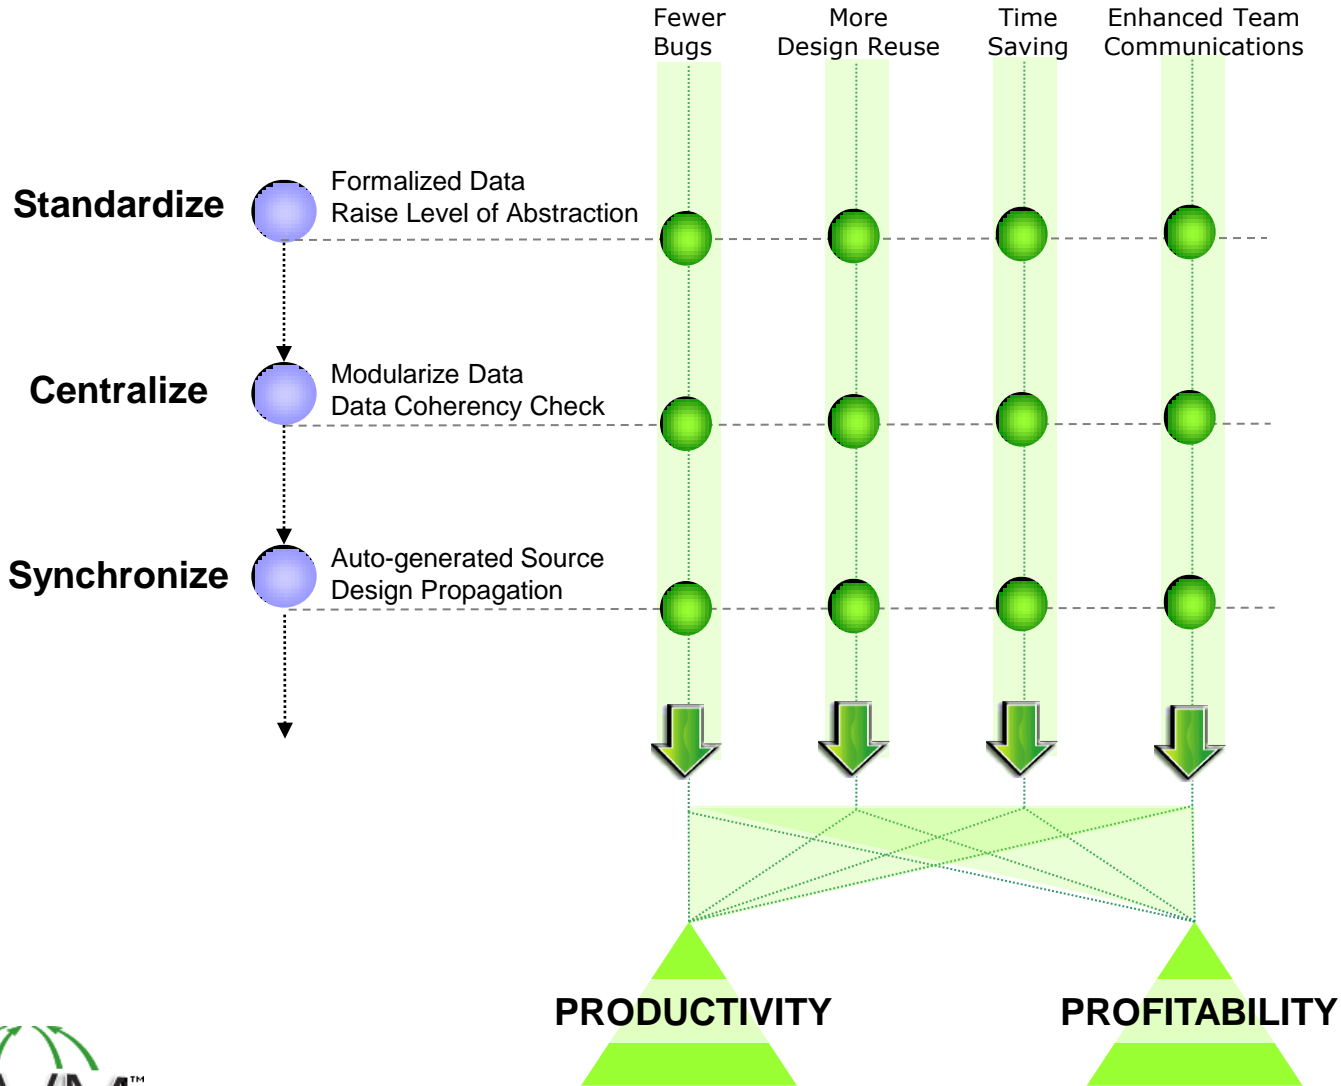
Fewer Bugs

More Design Reuse

Time Saving

Enhanced Team Communications

Standardize

Formalized Data
Raise Level of Abstraction

Centralize

Modularize Data
Data Coherency Check

Synchronize

Auto-generated Source
Design Propagation

PRODUCTIVITY

PROFITABILITY

TM